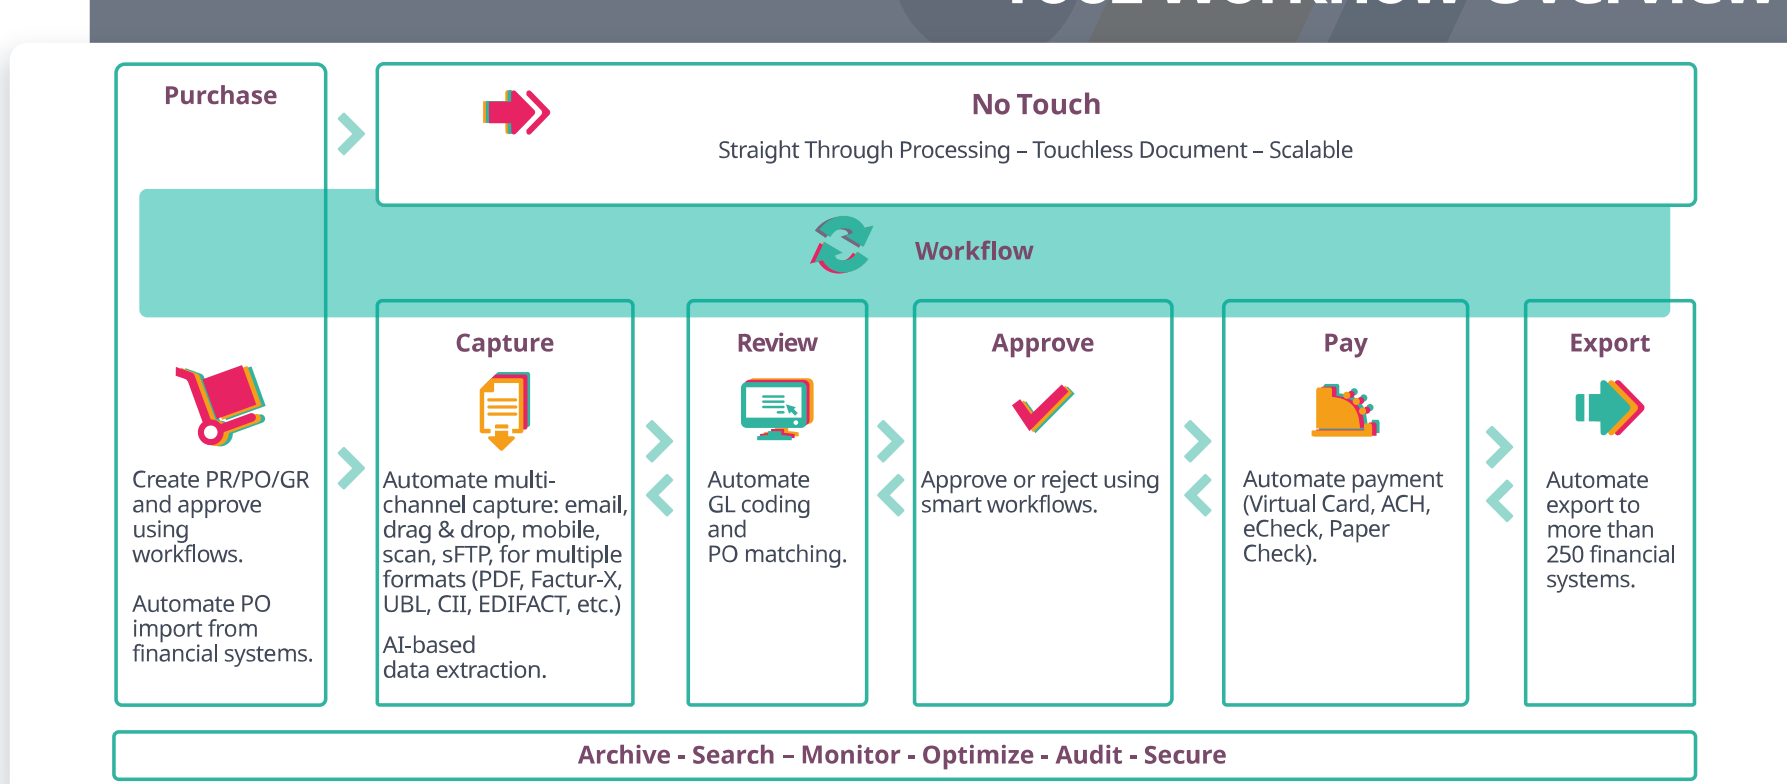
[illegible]

Purchase

No Touch

Straight Through Processing – Touchless Document – Scalable

Workflow

Capture

Review

Approve

Pay

Export

Create PR/PO/GR and approve using workflows.

Automate PO import from financial systems.

Automate multi-channel capture: email, drag & drop, mobile, scan, sFTP, for multiple formats (PDF, Factur-X, UBL, CII, EDIFACT, etc.)

AI-based data extraction.

Automate GL coding and PO matching.

Approve or reject using smart workflows.

Automate payment (Virtual Card, ACH, eCheck, Paper Check).

Automate export to more than 250 financial systems.

Archive - Search – Monitor - Optimize - Audit - Secure